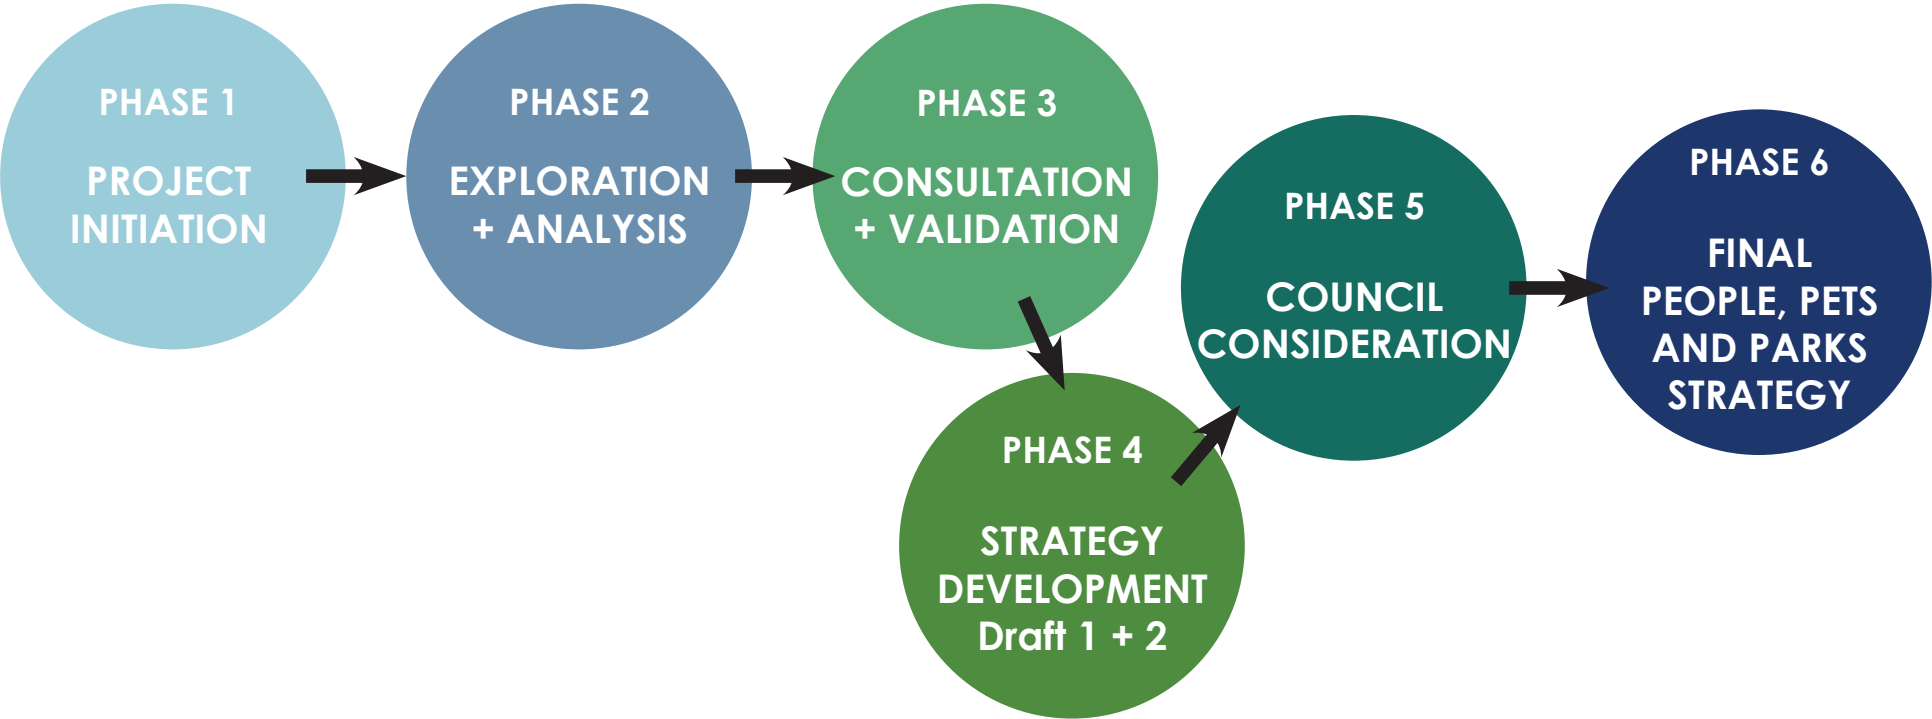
PHASE 1

PROJECT INITIATION

PHASE 2

EXPLORATION + ANALYSIS

PHASE 3

CONSULTATION + VALIDATION

PHASE 4

STRATEGY DEVELOPMENT Draft 1 + 2

PHASE 5

COUNCIL CONSIDERATION

PHASE 6

FINAL PEOPLE, PETS AND PARKS STRATEGY